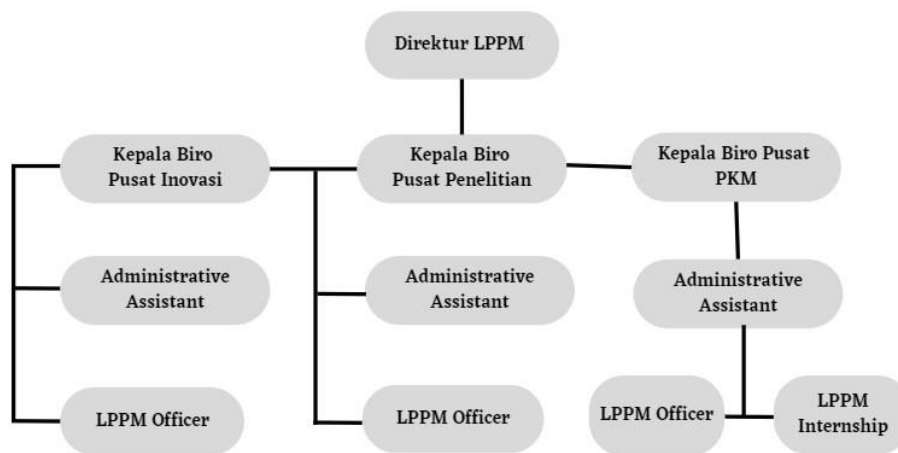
Direktur LPPM

Kepala Biro Pusat Inovasi

Kepala Biro Pusat Penelitian

Kepala Biro Pusat PKM

Administrative Assistant

Administrative Assistant

Administrative Assistant

LPPM Officer

LPPM Officer

LPPM Officer

LPPM Internship